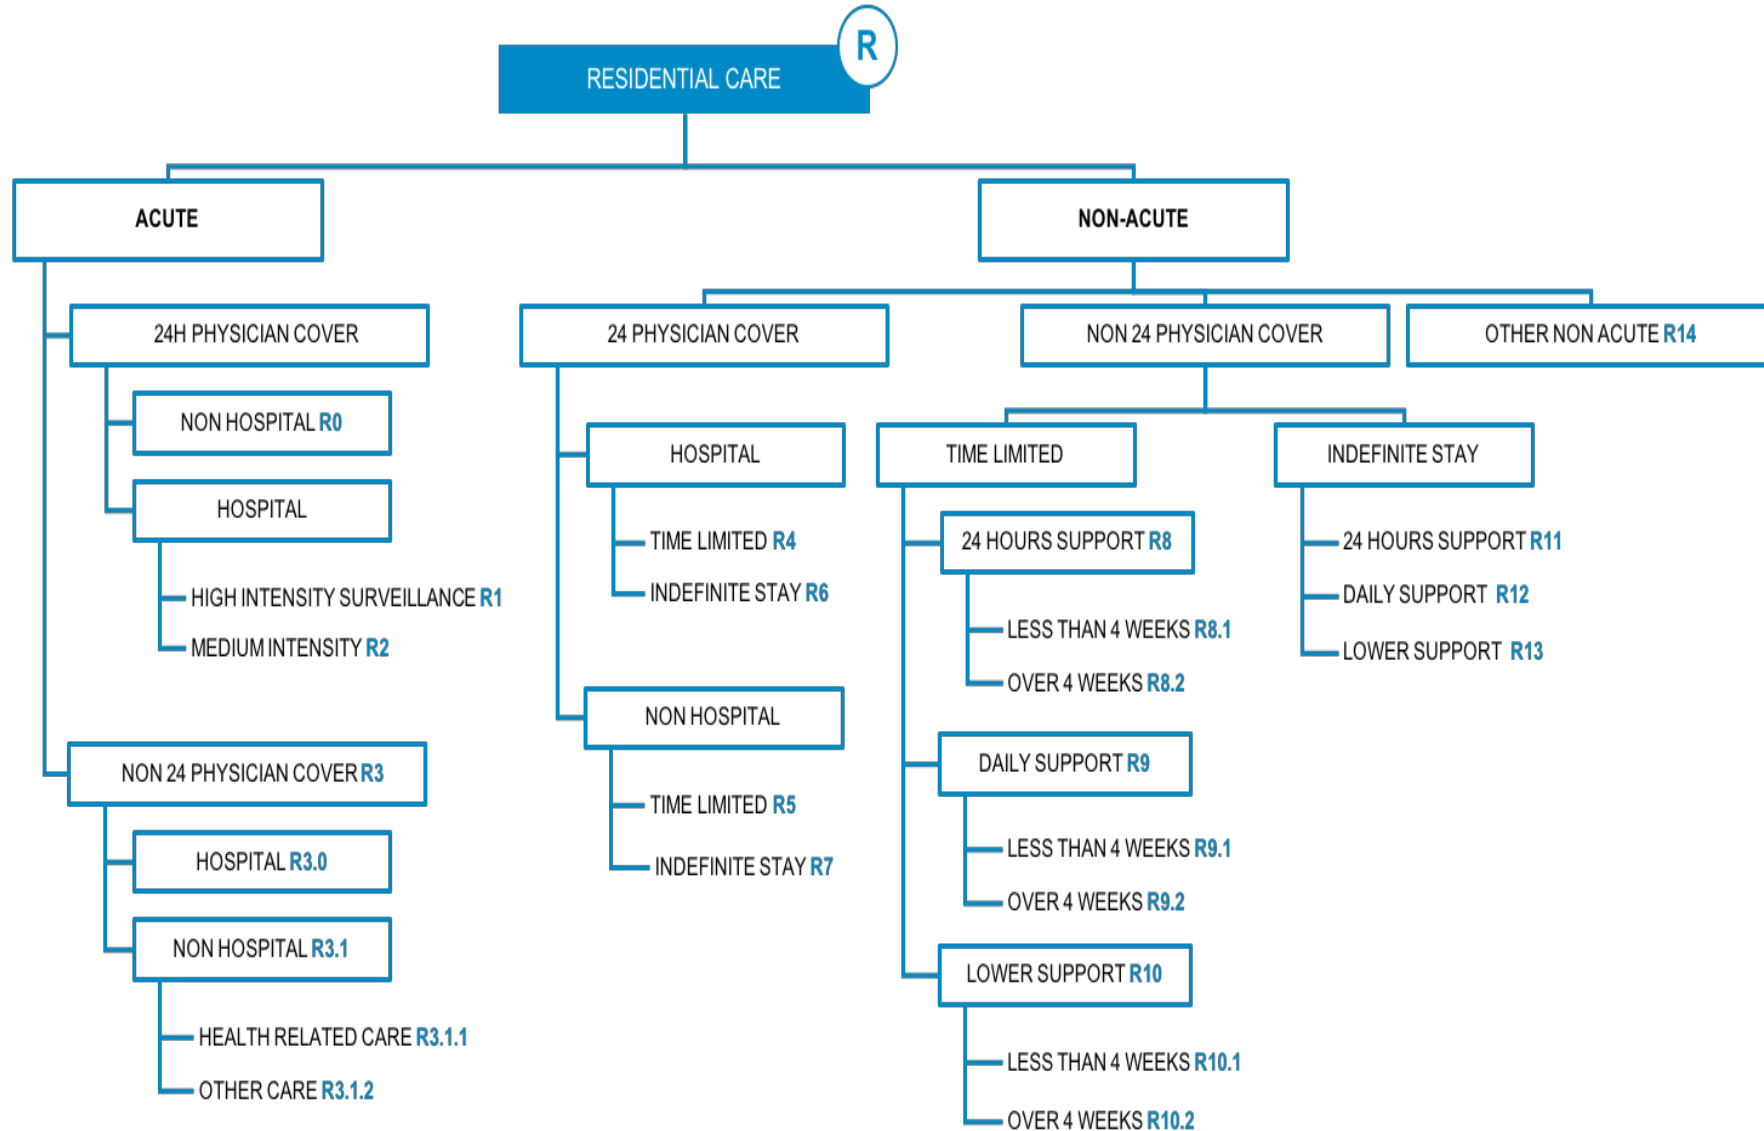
RESIDENTIAL CARE
R

ACUTE

24H PHYSICIAN COVER
NON HOSPITAL R0
HOSPITAL
HIGH INTENSITY SURVEILLANCE R1
MEDIUM INTENSITY R2

NON 24 PHYSICIAN COVER R3
HOSPITAL R3.0
NON HOSPITAL R3.1
HEALTH RELATED CARE R3.1.1
OTHER CARE R3.1.2

NON-ACUTE

24 PHYSICIAN COVER
HOSPITAL
TIME LIMITED R4
INDEFINITE STAY R6
NON HOSPITAL
TIME LIMITED R5
INDEFINITE STAY R7

NON 24 PHYSICIAN COVER
TIME LIMITED
24 HOURS SUPPORT R8
LESS THAN 4 WEEKS R8.1
OVER 4 WEEKS R8.2
DAILY SUPPORT R9
LESS THAN 4 WEEKS R9.1
OVER 4 WEEKS R9.2
LOWER SUPPORT R10
LESS THAN 4 WEEKS R10.1
OVER 4 WEEKS R10.2

INDEFINITE STAY
24 HOURS SUPPORT R11
DAILY SUPPORT R12
LOWER SUPPORT R13

OTHER NON ACUTE R14